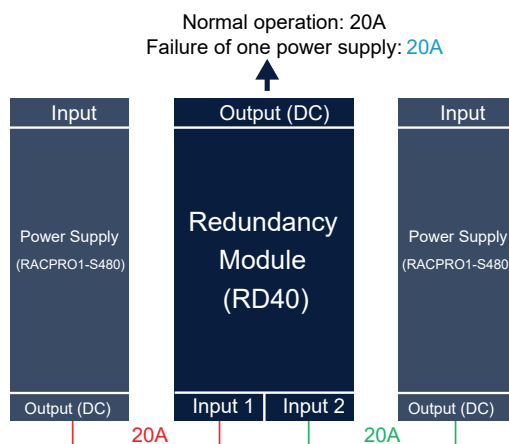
Normal operation: 20A
Failure of one power supply: 20A

Input

Power Supply
(RACPRO1-S480)

Output (DC)

Output (DC)

Redundancy Module (RD40)

Input 1
Input 2

Input

Power Supply
(RACPRO1-S480

Output (DC)

20A

20A